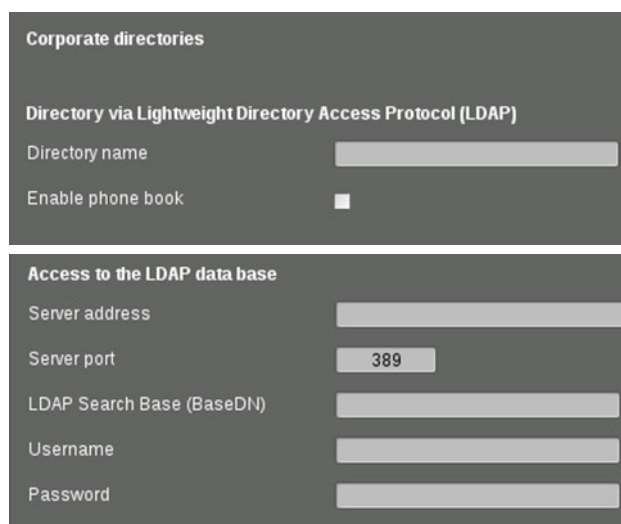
Corporate directories

Directory via Lightweight Directory Access Protocol (LDAP)

Directory name

Enable phone book

Access to the LDAP data base

Server address

Server port

389

LDAP Search Base (BaseDN)

Username

Password